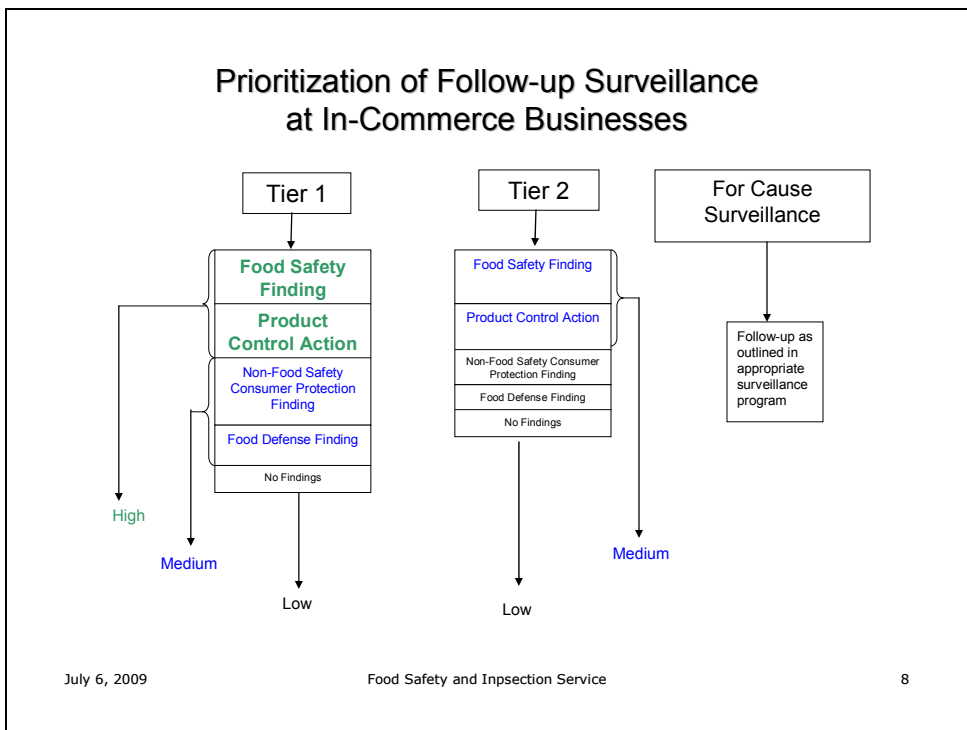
Prioritization of Follow-up Surveillance at In-Commerce Businesses

Tier 1

Food Safety Finding

Product Control Action

Non-Food Safety Consumer Protection Finding

Food Defense Finding

No Findings

High

Medium

Low

Tier 2

Food Safety Finding

Product Control Action

Non-Food Safety Consumer Protection Finding

Food Defense Finding

No Findings

Medium

Low

For Cause Surveillance

Follow-up as outlined in appropriate surveillance program

July 6, 2009

Food Safety and Inpsection Service

8